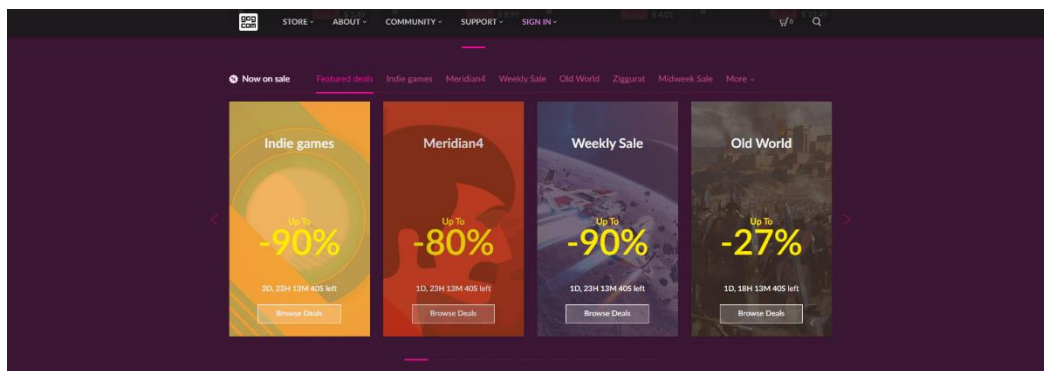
gog com STORE ABOUT COMMUNITY SUPPORT SIGN IN 0

Now on sale Featured deals Indie games Meridian4 Weekly Sale Old World Ziggurat Midweek Sale More

Indie games
Up To
-90%
3D, 23H 13M 40S left
Browse Deals

Meridian4
Up To
-80%
1D, 23H 13M 40S left
Browse Deals

Weekly Sale
Up To
-90%
1D, 23H 13M 40S left
Browse Deals

Old World
Up To
-27%
1D, 18H 13M 40S left
Browse Deals